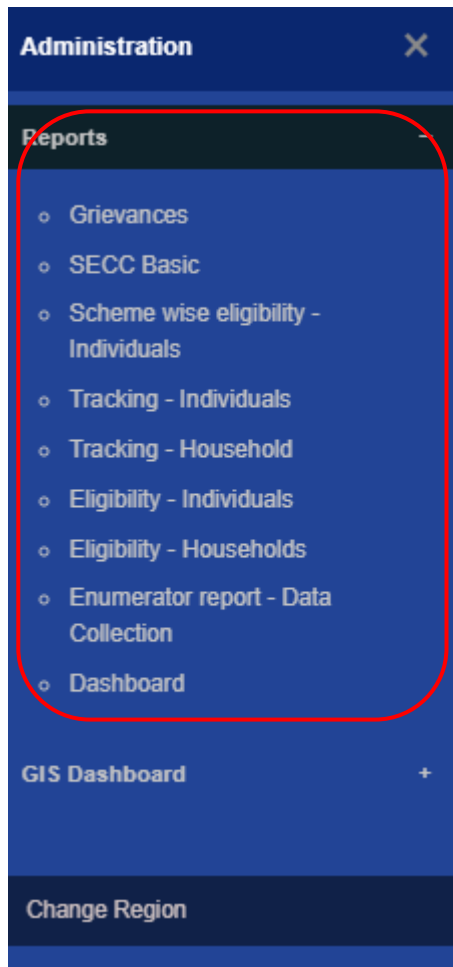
Administration ✕

Reports −

- Grievances
- SECC Basic
- Scheme wise eligibility - Individuals
- Tracking - Individuals
- Tracking - Household
- Eligibility - Individuals
- Eligibility - Households
- Enumerator report - Data Collection
- Dashboard

GIS Dashboard +

Change Region